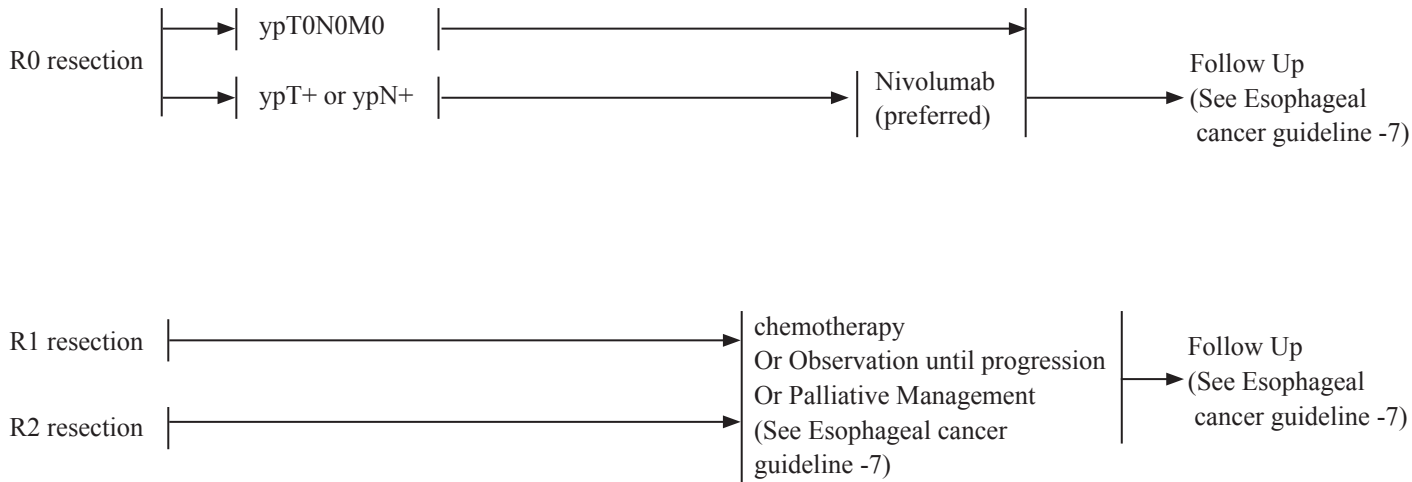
R0 resection

ypT0N0M0

ypT+ or ypN+

Nivolumab (preferred)

Follow Up (See Esophageal cancer guideline -7)

R1 resection

R2 resection

chemotherapy
Or Observation until progression
Or Palliative Management
(See Esophageal cancer guideline -7)

Follow Up (See Esophageal cancer guideline -7)